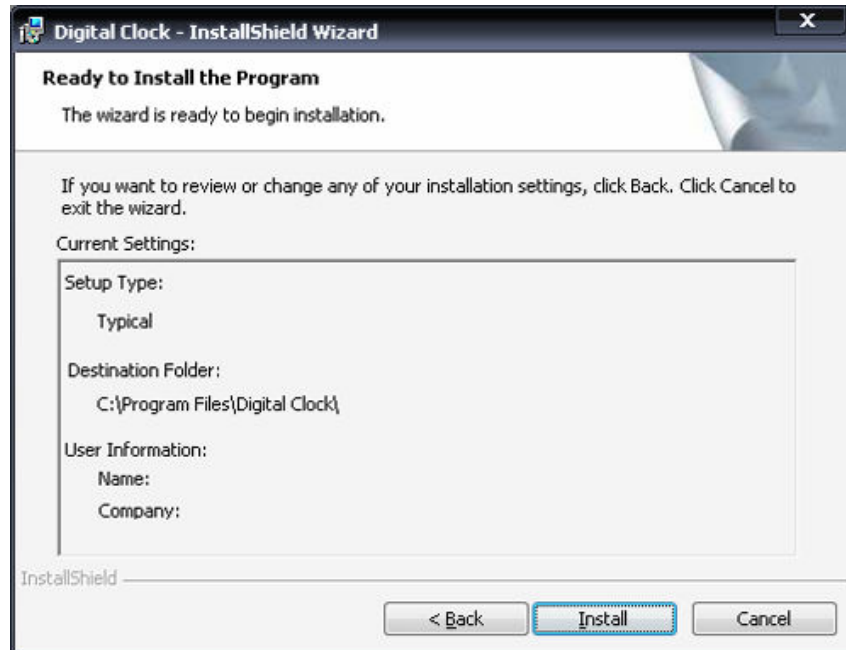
Digital Clock - InstallShield Wizard

x

Ready to Install the Program

The wizard is ready to begin installation.

If you want to review or change any of your installation settings, click Back. Click Cancel to exit the wizard.

Current Settings:

Setup Type:

Typical

Destination Folder:

C:\Program Files\Digital Clock\

User Information:

Name:

Company:

InstallShield

< Back

Install

Cancel